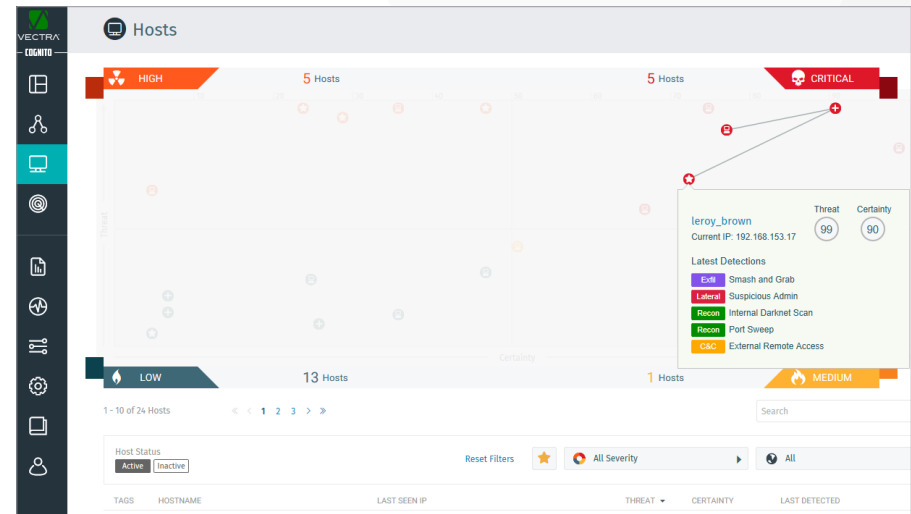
VECTRA
COGNITO

Hosts

HIGH
5 Hosts
5 Hosts
CRITICAL

Threat

leroy_brown
Current IP: 192.168.153.17
Threat
99
Certainty
90

Latest Detections
Exfil Smash and Grab
Lateral Suspicious Admin
Recon Internal Darknet Scan
Recon Port Sweep
C&C External Remote Access

Certainty

LOW
13 Hosts
1 Hosts
MEDIUM

1 - 10 of 24 Hosts
« ‹ 1 2 3 › »
Search

Host Status
Active Inactive
Reset Filters
All Severity
All

TAGS HOSTNAME LAST SEEN IP THREAT CERTAINTY LAST DETECTED